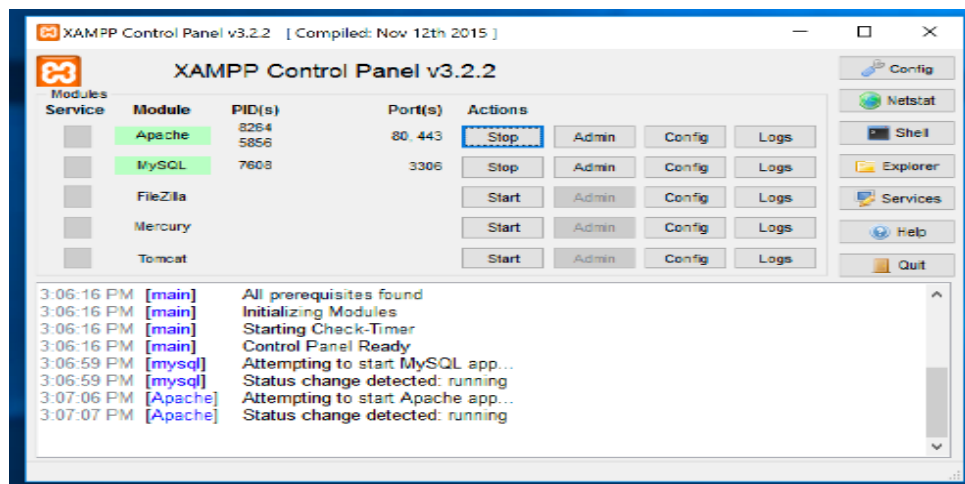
XAMPP Control Panel v3.2.2 [ Compiled: Nov 12th 2015 ]

XAMPP Control Panel v3.2.2

Modules
Service

| Module | PID(s) | Port(s) | Actions | | | |
|---|---|---|---|---|---|---|
| Apache | 8264 5856 | 80, 443 | Stop | Admin | Config | Logs |
| MySQL | 7608 | 3306 | Stop | Admin | Config | Logs |
| FileZilla | | | Start | Admin | Config | Logs |
| Mercury | | | Start | Admin | Config | Logs |
| Tomcat | | | Start | Admin | Config | Logs |

Config
Netstat
Shell
Explorer
Services
Help
Quit

3:06:16 PM [main] All prerequisites found
3:06:16 PM [main] Initializing Modules
3:06:16 PM [main] Starting Check-Timer
3:06:16 PM [main] Control Panel Ready
3:06:59 PM [mysql] Attempting to start MySQL app...
3:06:59 PM [mysql] Status change detected: running
3:07:06 PM [Apache] Attempting to start Apache app...
3:07:07 PM [Apache] Status change detected: running